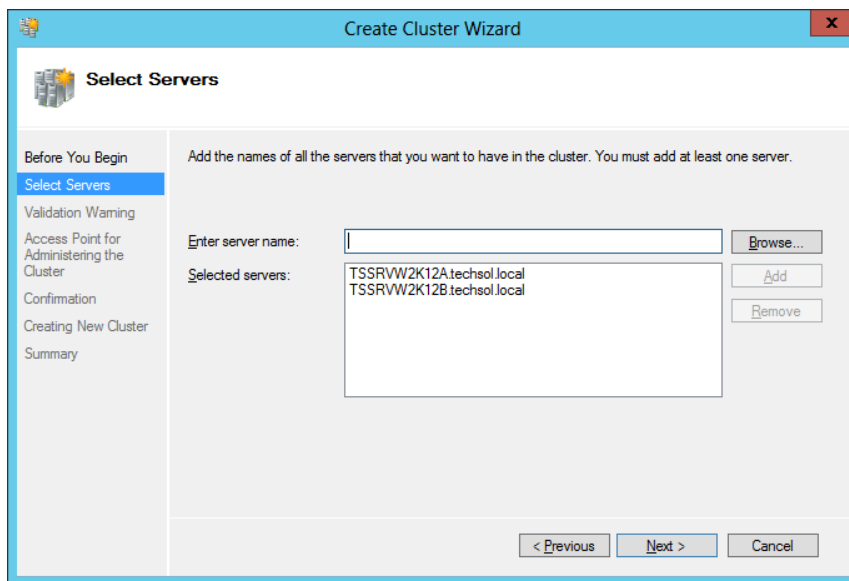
Create Cluster Wizard

Select Servers

Before You Begin
Select Servers
Validation Warning
Access Point for Administering the Cluster
Confirmation
Creating New Cluster
Summary

Add the names of all the servers that you want to have in the cluster. You must add at least one server.

Enter server name:

Browse...

Selected servers:

TSSRVW2K12A.techsol.local
TSSRVW2K12B.techsol.local

Add

Remove

< Previous

Next >

Cancel